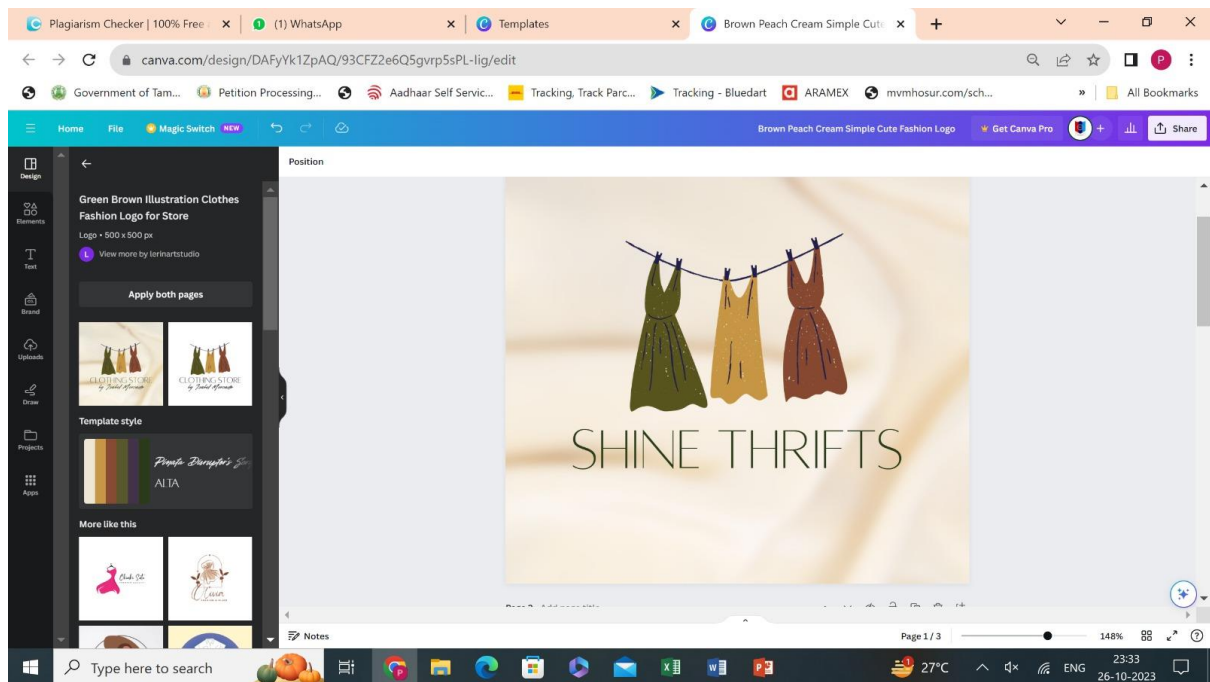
Plagiarism Checker | 100% Free
(1) WhatsApp
Templates
Brown Peach Cream Simple Cute

canva.com/design/DAFyYk1ZpAQ/93CFZ2e6Q5gvrp5sPL-lig/edit

Government of Tam... Petition Processing... Aadhaar Self Servic... Tracking, Track Parc... Tracking - Bluedart ARAMEX mvmhosur.com/sch... » All Bookmarks

Home File Magic Switch NEW Brown Peach Cream Simple Cute Fashion Logo Get Canva Pro Share

Design
Elements
Text
Brand
Uploads
Draw
Projects
Apps

Green Brown Illustration Clothes Fashion Logo for Store
Logo • 500 x 500 px
View more by lerinartstudio

Apply both pages

CLOTHING STORE
CLOTHING STORE

Template style
ALTA

More like this

Position

SHINE THRIFTS

Notes
Page 1 / 3
148%

Type here to search
27°C ENG 23:33 26-10-2023